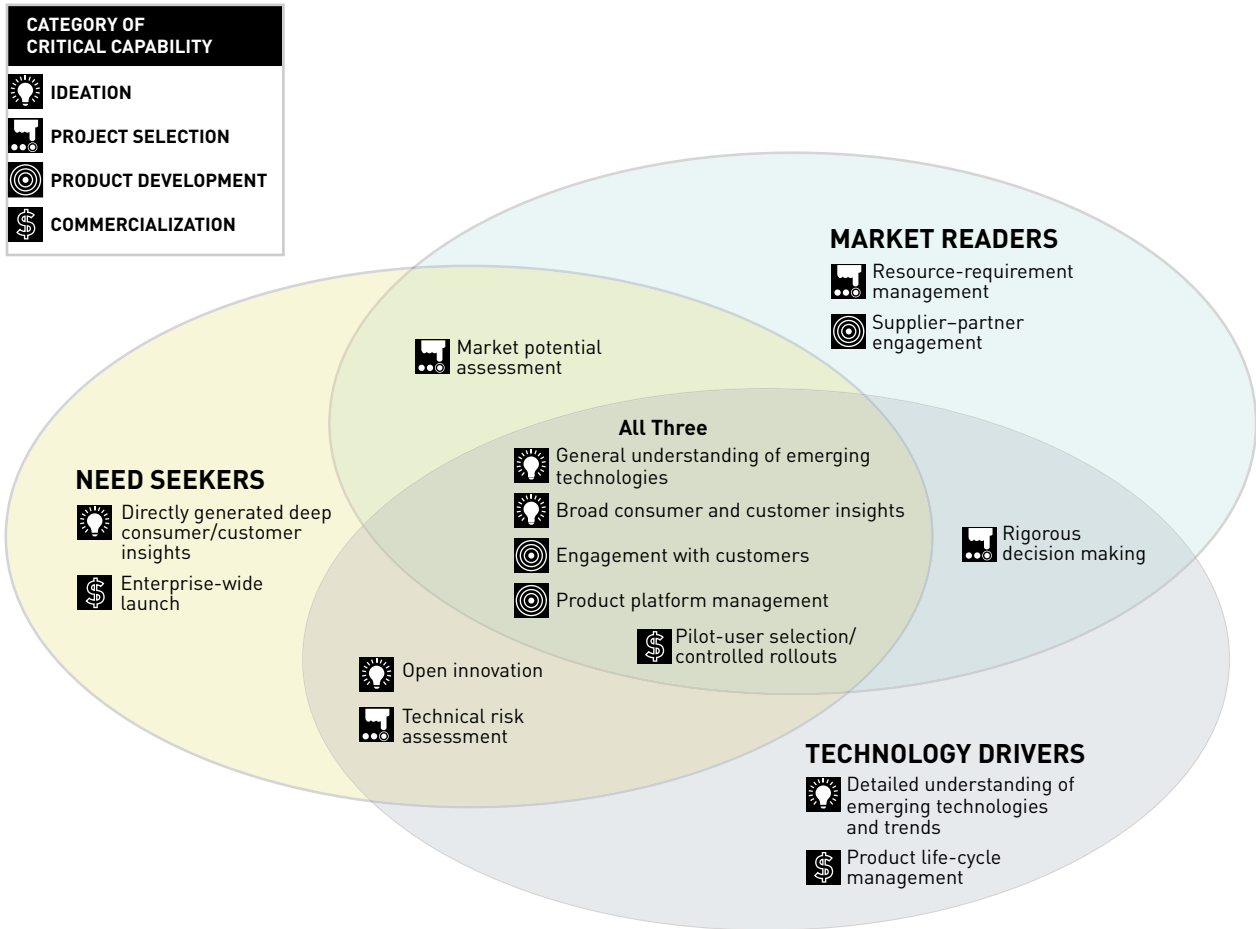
CATEGORY OF CRITICAL CAPABILITY

IDEATION

PROJECT SELECTION

PRODUCT DEVELOPMENT

COMMERCIALIZATION

MARKET READERS

Resource-requirement management

Supplier–partner engagement

Market potential assessment

All Three

General understanding of emerging technologies

Broad consumer and customer insights

Engagement with customers

Product platform management

Pilot-user selection/ controlled rollouts

NEED SEEKERS

Directly generated deep consumer/customer insights

Enterprise-wide launch

Rigorous decision making

Open innovation

Technical risk assessment

TECHNOLOGY DRIVERS

Detailed understanding of emerging technologies and trends

Product life-cycle management